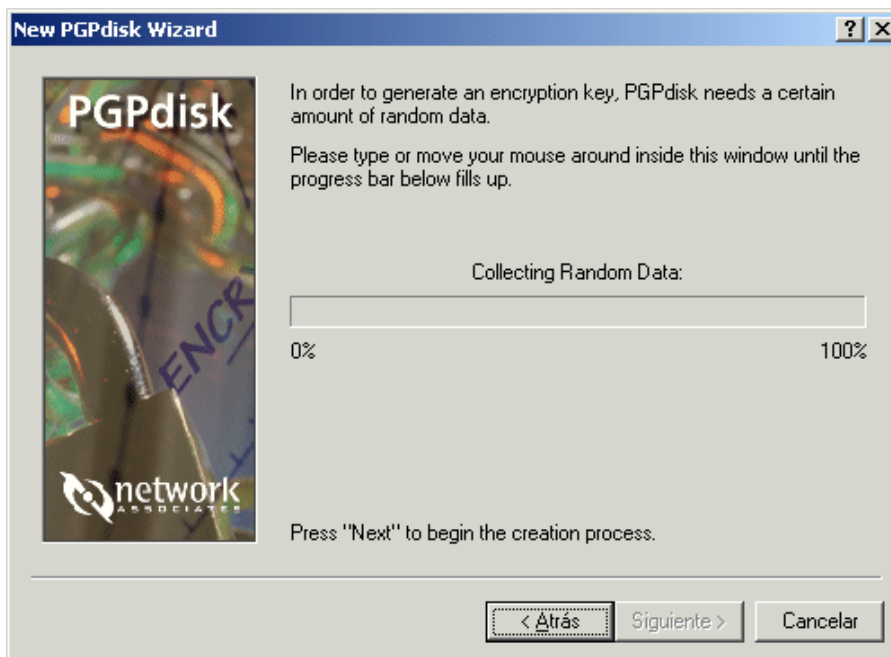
New PGPdisk Wizard

?

PGPdisk

ENCR

network ASSOCIATES

In order to generate an encryption key, PGPdisk needs a certain amount of random data.

Please type or move your mouse around inside this window until the progress bar below fills up.

Collecting Random Data:

0%

100%

Press "Next" to begin the creation process.

< Atrás

Siguiente >

Cancelar